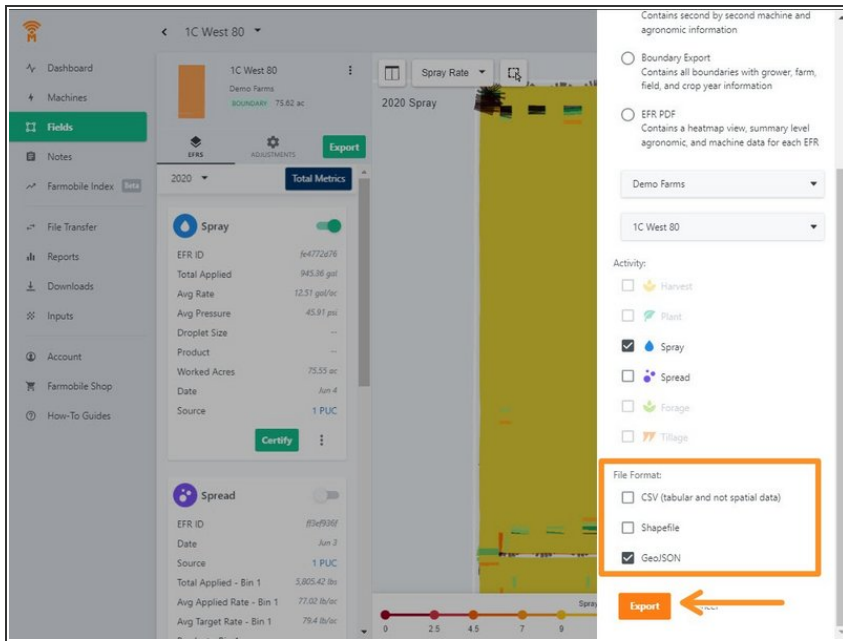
Dashboard
Machines
Fields
Notes
Farmobile Index Beta
File Transfer
Reports
Downloads
Inputs
Account
Farmobile Shop
How-To Guides

1C West 80

1C West 80
Demo Farms
BOUNDARY 75.62 ac

EFRS
ADJUSTMENTS
Export

2020
Total Metrics

Spray
EFR ID fe4772d76
Total Applied 945.36 gal
Avg Rate 12.51 gal/ac
Avg Pressure 45.91 psi
Droplet Size --
Product --
Worked Acres 75.55 ac
Date Jun 4
Source 1 PUC
Certify

Spread
EFR ID f83ef936f
Date Jun 3
Source 1 PUC
Total Applied - Bin 1 5,805.42 lbs
Avg Applied Rate - Bin 1 77.02 lb/ac
Avg Target Rate - Bin 1 79.4 lb/ac

Spray Rate
2020 Spray
0 2.5 4.5 7 9

Contains second by second machine and agronomic information

Boundary Export
Contains all boundaries with grower, farm, field, and crop year information

EFR PDF
Contains a heatmap view, summary level agronomic, and machine data for each EFR

Demo Farms
1C West 80

Activity:
Harvest
Plant
Spray
Spread
Forage
Tillage

File Format:
CSV (tabular and not spatial data)
Shapefile
GeoJSON

Export